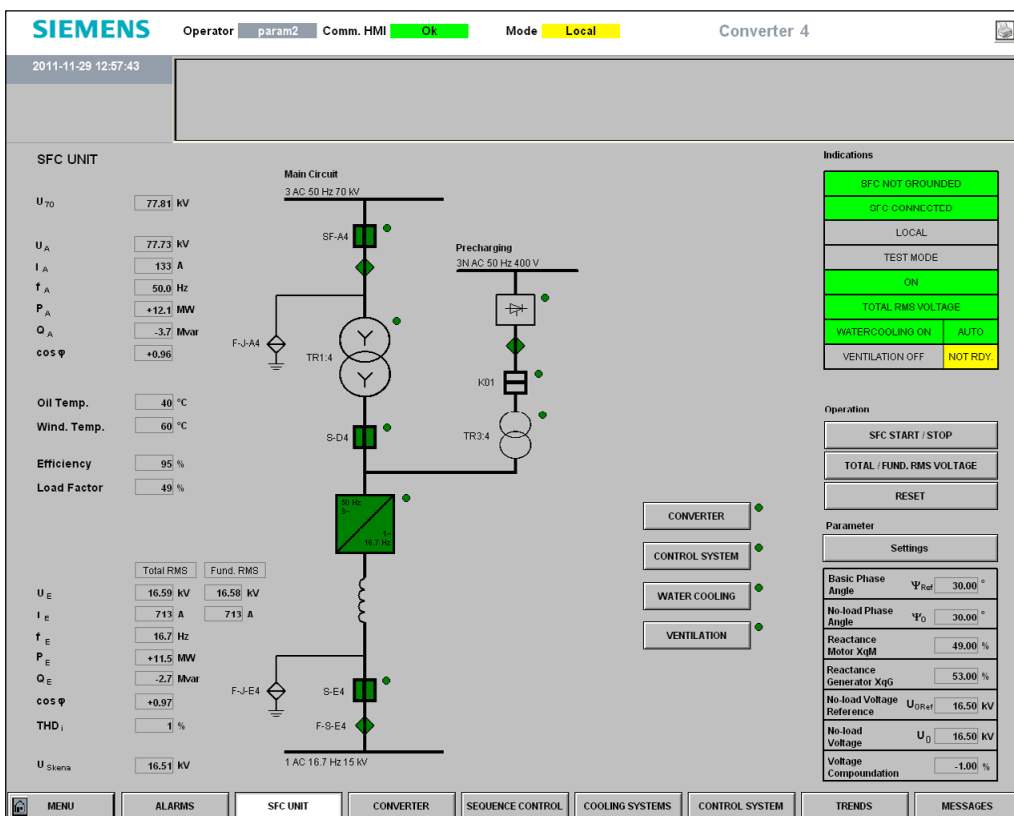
SIEMENS Operator param2 Comm. HMI Ok Mode Local Converter 4

2011-11-29 12:57:43

SFC UNIT

| | | |
|---|---|---|
| $U_{70}$ | 77.81 | kV |
| $U_A$ | 77.73 | kV |
| $I_A$ | 133 | A |
| $f_A$ | 50.0 | Hz |
| $P_A$ | +12.1 | MW |
| $Q_A$ | -3.7 | Mvar |
| cos φ | +0.96 | |
| Oil Temp. | 40 | °C |
| Wind. Temp. | 60 | °C |
| Efficiency | 95 | % |
| Load Factor | 49 | % |

| | Total RMS | | Fund. RMS | |
|---|---|---|---|---|
| $U_E$ | 16.59 | kV | 16.58 | kV |
| $I_E$ | 713 | A | 713 | A |
| $f_E$ | 16.7 | Hz | | |
| $P_E$ | +11.5 | MW | | |
| $Q_E$ | -2.7 | Mvar | | |
| cos φ | +0.97 | | | |
| $THD_i$ | 1 | % | | |
| $U_{Skena}$ | 16.51 | kV | | |

Main Circuit
3 AC 50 Hz 70 kV
SF-A4
F-J-A4
TR1:4
S-D4
50 Hz 3~
1~ 16.7 Hz
F-J-E4
S-E4
F-S-E4
1 AC 16.7 Hz 15 kV

Precharging
3N AC 50 Hz 400 V
K01
TR3:4

CONVERTER
CONTROL SYSTEM
WATER COOLING
VENTILATION

Indications
SFC NOT GROUNDED
SFC CONNECTED
LOCAL
TEST MODE
ON
TOTAL RMS VOLTAGE
WATERCOOLING ON | AUTO
VENTILATION OFF | NOT RDY.

Operation
SFC START / STOP
TOTAL / FUND. RMS VOLTAGE
RESET

Parameter
Settings

| | | | |
|---|---|---|---|
| Basic Phase Angle | $\Psi_{Ref}$ | 30.00 | ° |
| No-load Phase Angle | $\Psi_0$ | 30.00 | ° |
| Reactance Motor XqM | | 49.00 | % |
| Reactance Generator XqG | | 53.00 | % |
| No-load Voltage Reference | $U_{0Ref}$ | 16.50 | kV |
| No-load Voltage | $U_0$ | 16.50 | kV |
| Voltage Compoundation | | -1.00 | % |

MENU | ALARMS | SFC UNIT | CONVERTER | SEQUENCE CONTROL | COOLING SYSTEMS | CONTROL SYSTEM | TRENDS | MESSAGES